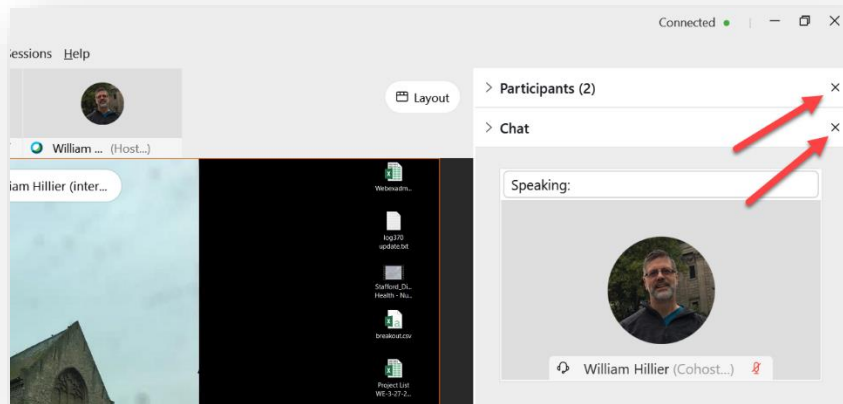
Connected

essions Help

William ... (Host...)

Layout

iam Hillier (inter...

Webexadm...

log370 update.txt

Stafford_Di... Health - Nu...

breakout.csv

Project List WE-3-27-2...

> Participants (2)

> Chat

Speaking:

William Hillier (Cohost...)